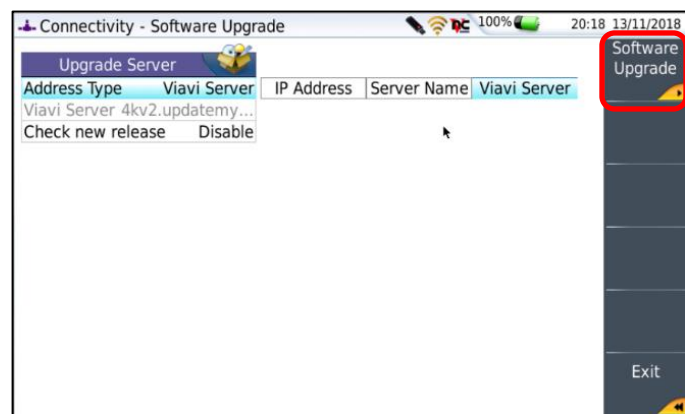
Connectivity - Software Upgrade
100%
20:18 13/11/2018

Upgrade Server

| Address Type | Viavi Server |
|---|---|
| Viavi Server 4kv2.updatemy... | |
| Check new release | Disable |

IP Address | Server Name | Viavi Server

Software Upgrade

Exit